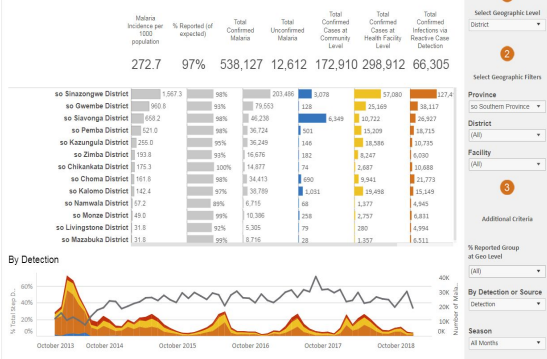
| Malaria Incidence per 1000 population | % Reported (of expected) | Total Confirmed Malaria | Total Unconfirmed Malaria | Total Confirmed Cases at Community Level | Total Confirmed Cases at Health Facility Level | Total Confirmed Infections via Reactive Case Detection |
|---|---|---|---|---|---|---|
| 272.7 | 97% | 538,127 | 12,612 | 172,910 | 298,912 | 66,305 |

| | | | | | | | |
|---|---|---|---|---|---|---|---|
| so Sinazongwe District | 1,567.3 | 98% | 203,486 | 3,078 | 57,080 | 127,4 |
| so Gwembe District | 960.8 | 93% | 79,553 | 128 | 25,169 | 38,117 |
| so Siavonga District | 658.2 | 98% | 46,238 | 6,349 | 10,722 | 26,927 |
| so Pemba District | 521.0 | 98% | 36,724 | 501 | 15,209 | 18,715 |
| so Kazungula District | 255.0 | 95% | 36,249 | 146 | 18,586 | 10,735 |
| so Zimba District | 193.8 | 93% | 16,676 | 182 | 8,247 | 6,030 |
| so Chikankata District | 175.3 | 100% | 14,877 | 74 | 2,687 | 10,688 |
| so Choma District | 161.8 | 98% | 34,413 | 690 | 9,941 | 21,773 |
| so Kalomo District | 142.4 | 97% | 38,789 | 1,031 | 19,498 | 15,149 |
| so Namwala District | 67.2 | 89% | 6,715 | 68 | 1,377 | 4,945 |
| so Monze District | 49.0 | 99% | 10,386 | 258 | 2,757 | 6,831 |
| so Livingstone District | 31.8 | 92% | 5,305 | 79 | 280 | 4,994 |
| so Mazabuka District | 31.8 | 99% | 8,716 | 28 | 1,357 | 6,511 |

By Detection

% Total Step D...
60%
40%
20%
0%

40K
30K
20K
10K
0K
Number of Mala...

October 2013 October 2014 October 2015 October 2016 October 2017 October 2018

Select Geographic Level
District

2
Select Geographic Filters

Province
so Southern Province

District
(All)

Facility
(All)

3
Additional Criteria

% Reported Group at Geo Level
(All)

By Detection or Source
Detection

Season
All Months